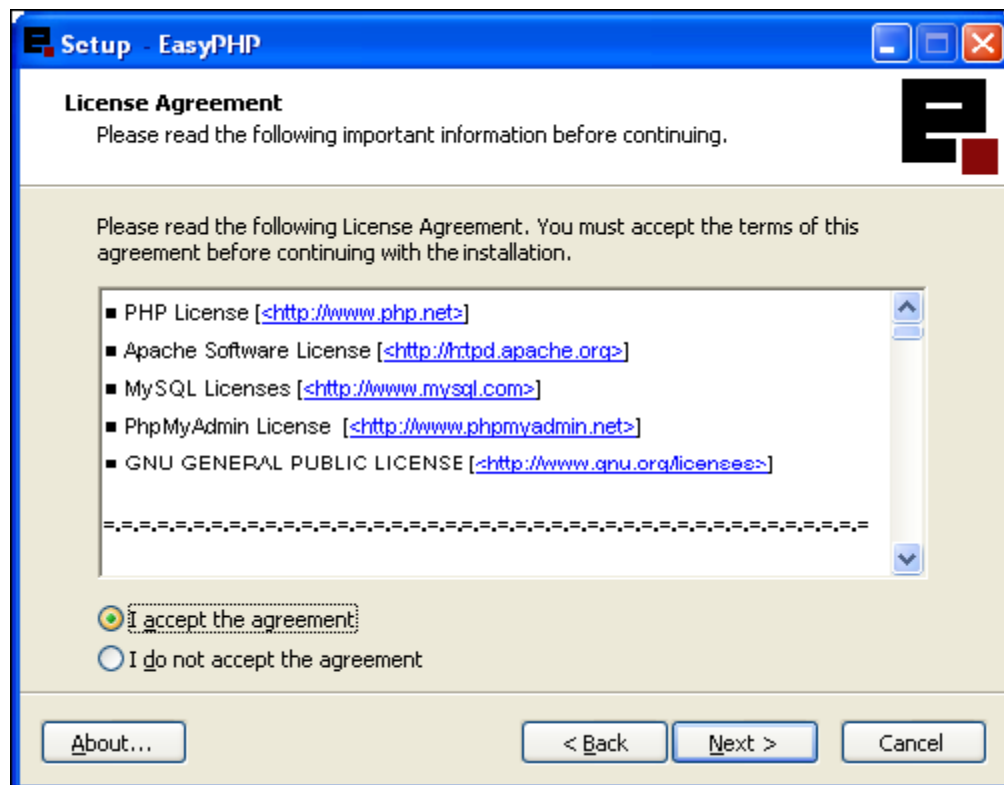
Setup - EasyPHP

License Agreement
Please read the following important information before continuing.

Please read the following License Agreement. You must accept the terms of this agreement before continuing with the installation.

■ PHP License [<http://www.php.net>]
■ Apache Software License [<http://httpd.apache.org>]
■ MySQL Licenses [<http://www.mysql.com>]
■ PhpMyAdmin License [<http://www.phpmyadmin.net>]
■ GNU GENERAL PUBLIC LICENSE [<http://www.gnu.org/licenses>]

=.=.=.=.=.=.=.=.=.=.=.=.=.=.=.=.=.=.=.=.=.=.=.=.=.=.=.=.=.=.=.=.=.=.=.=.=.=.=.=.=.=

I accept the agreement
I do not accept the agreement

About...
< Back
Next >
Cancel